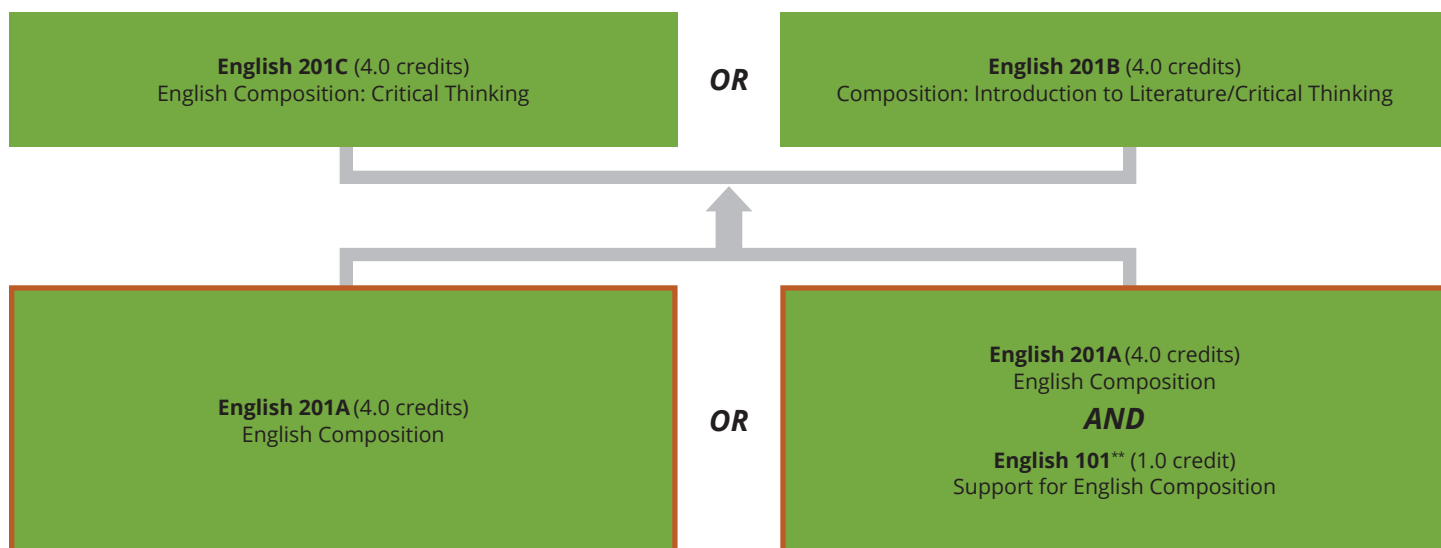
**English 201C** (4.0 credits)
English Composition: Critical Thinking

*OR*

**English 201B** (4.0 credits)
Composition: Introduction to Literature/Critical Thinking

**English 201A** (4.0 credits)
English Composition

*OR*

**English 201A** (4.0 credits)
English Composition

***AND***

**English 101**** (1.0 credit)
Support for English Composition